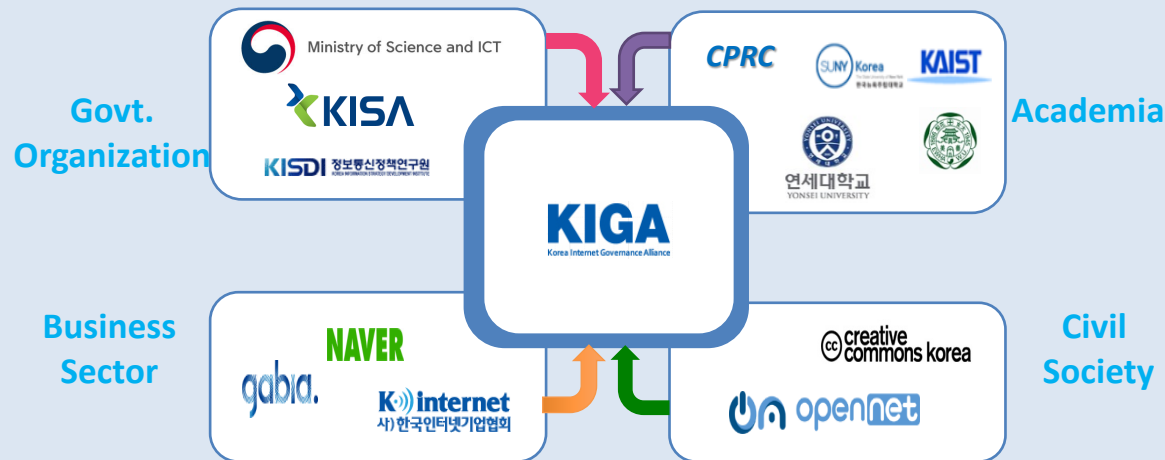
Ministry of Science and ICT

KISA

KISDI 정보통신정책연구원
KOREA INFORMATION STRATEGY DEVELOPMENT INSTITUTE

Govt. Organization

CPRC

SUNY Korea

KAIST

연세대학교
YONSEI UNIVERSITY

Academia

KIGA
Korea Internet Governance Alliance

Business Sector

NAVER

gabia.

K internet
사)한국인터넷기업협회

Civil Society

creative commons korea

opennet